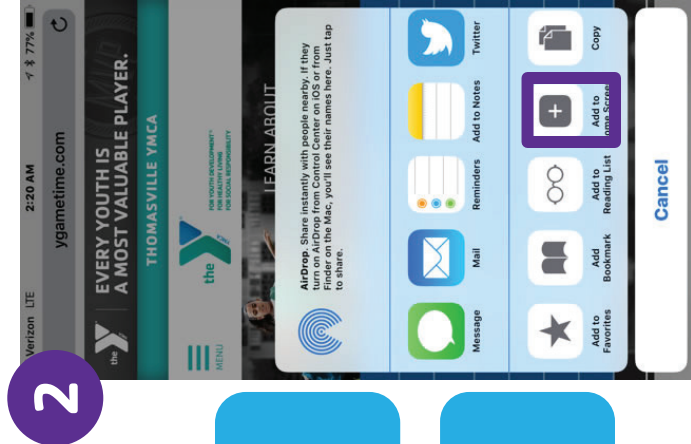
Verizon LTE
2:20 AM
77%
ygametime.com
EVERY YOUTH IS A MOST VALUABLE PLAYER.
THOMASVILLE YMCA
the
FOR YOUTH DEVELOPMENT
FOR HEALTHY LIVING
FOR SOCIAL RESPONSIBILITY
MENU
LEARN ABOUT

AirDrop. Share instantly with people nearby. If they turn on AirDrop from Control Center on iOS or from Finder on the Mac, you'll see their names here. Just tap to share.

Message
Mail
Reminders
Add to Notes
Twitter

Add to Favorites
Add Bookmark
Add to Reading List
Add to Home Scre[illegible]
Copy

Cancel

2